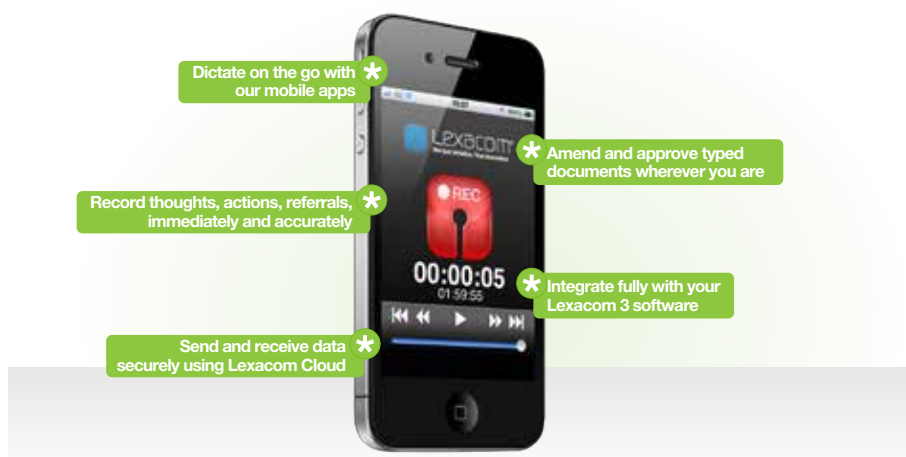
Dictate on the go with our mobile apps

Record thoughts, actions, referrals, immediately and accurately

Send and receive data securely using Lexacom Cloud

Amend and approve typed documents wherever you are

Integrate fully with your Lexacom 3 software

Lexacom

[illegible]

REC

00:00:05

01:59:55